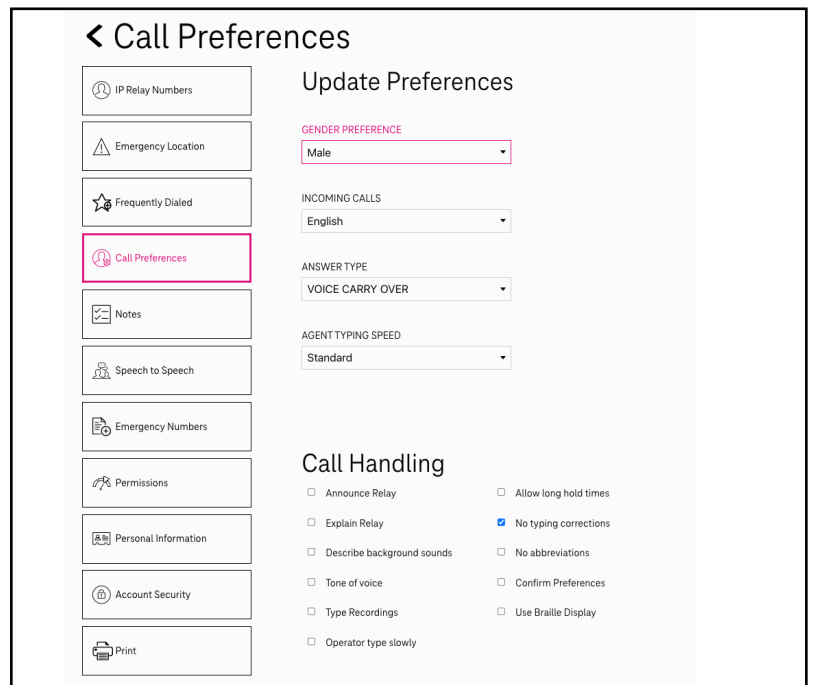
< Call Preferences

IP Relay Numbers

Emergency Location

Frequently Dialed

Call Preferences

Notes

Speech to Speech

Emergency Numbers

Permissions

Personal Information

Account Security

Print

Update Preferences

GENDER PREFERENCE

Male

INCOMING CALLS

English

ANSWER TYPE

VOICE CARRY OVER

AGENT TYPING SPEED

Standard

Call Handling

Announce Relay

Explain Relay

Describe background sounds

Tone of voice

Type Recordings

Operator type slowly

Allow long hold times

No typing corrections

No abbreviations

Confirm Preferences

Use Braille Display